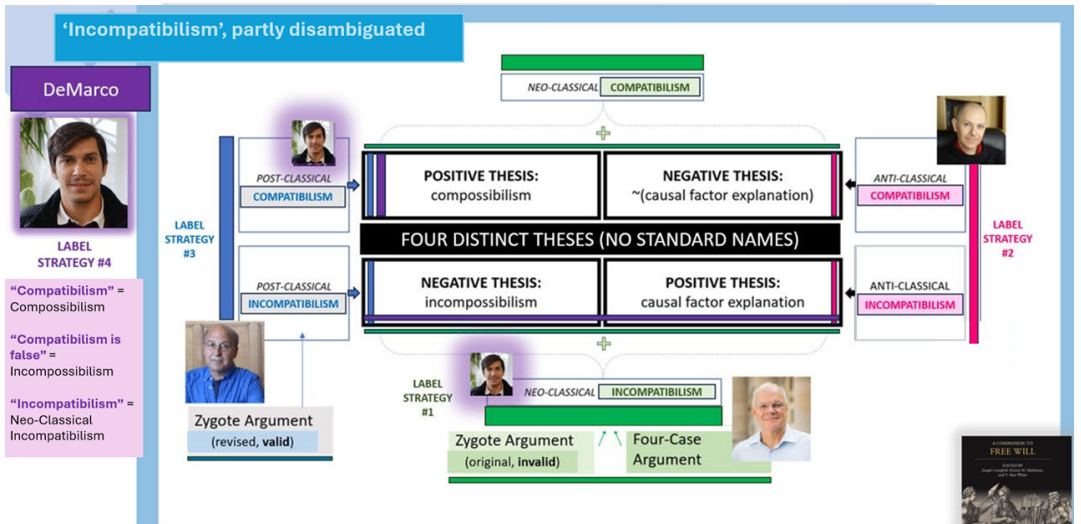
'Incompatibilism', partly disambiguated

DeMarco

LABEL STRATEGY #4

"Compatibilism" = Compossibilism

"Compatibilism is false" = Incompossibilism

"Incompatibilism" = Neo-Classical Incompatibilism

NEO-CLASSICAL COMPATIBILISM

LABEL STRATEGY #3

POST-CLASSICAL COMPATIBILISM

POSITIVE THESIS: compossibilism

NEGATIVE THESIS: ~(causal factor explanation)

ANTI-CLASSICAL COMPATIBILISM

LABEL STRATEGY #2

FOUR DISTINCT THESES (NO STANDARD NAMES)

POST-CLASSICAL INCOMPATIBILISM

NEGATIVE THESIS: incompossibilism

POSITIVE THESIS: causal factor explanation

ANTI-CLASSICAL INCOMPATIBILISM

Zygote Argument (revised, valid)

LABEL STRATEGY #1

NEO-CLASSICAL INCOMPATIBILISM

Zygote Argument (original, invalid)

Four-Case Argument

A COMPANION TO FREE WILL